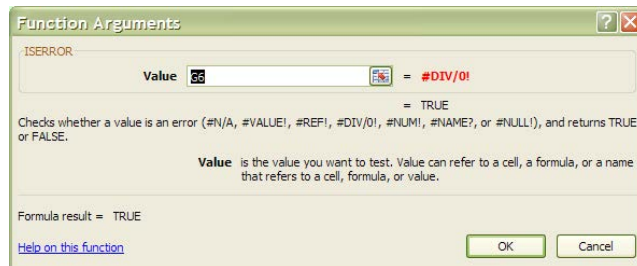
Function Arguments

ISERROR

Value G6 = #DIV/0!

= TRUE

Checks whether a value is an error (#N/A, #VALUE!, #REF!, #DIV/0!, #NUM!, #NAME?, or #NULL!), and returns TRUE or FALSE.

Value is the value you want to test. Value can refer to a cell, a formula, or a name that refers to a cell, formula, or value.

Formula result = TRUE

Help on this function

OK

Cancel